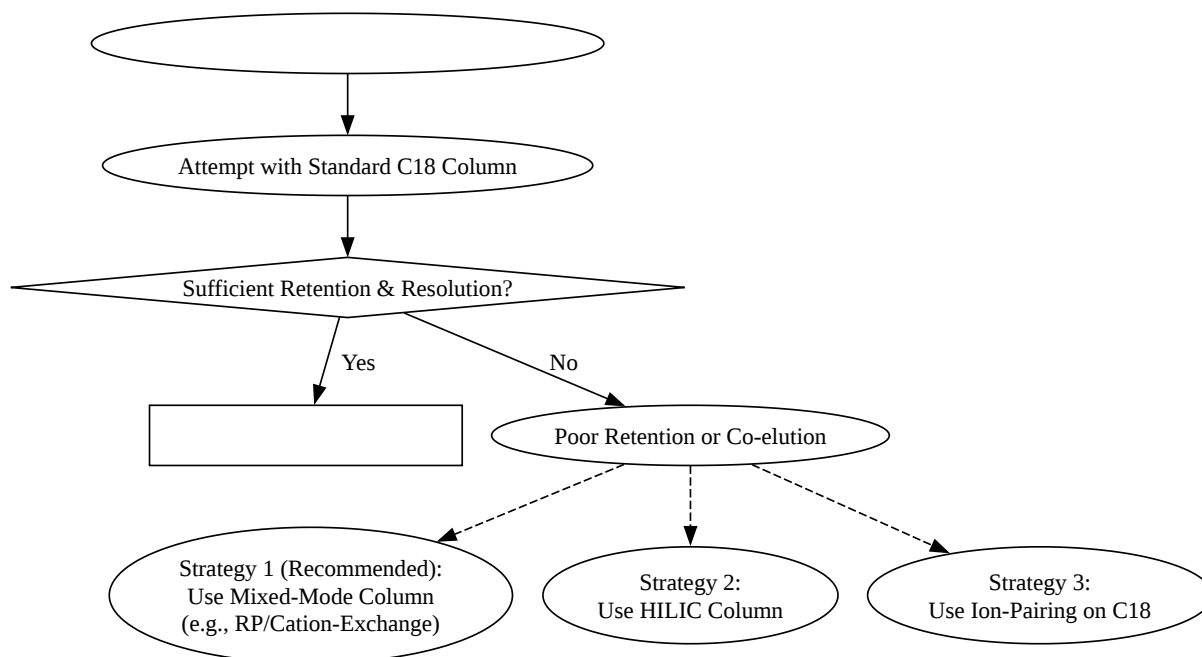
Attempt with Standard C18 Column

Sufficient Retention & Resolution?

Yes

No

Poor Retention or Co-elution

Strategy 1 (Recommended):
Use Mixed-Mode Column
(e.g., RP/Cation-Exchange)

Strategy 2:
Use HILIC Column

Strategy 3:
Use Ion-Pairing on C18